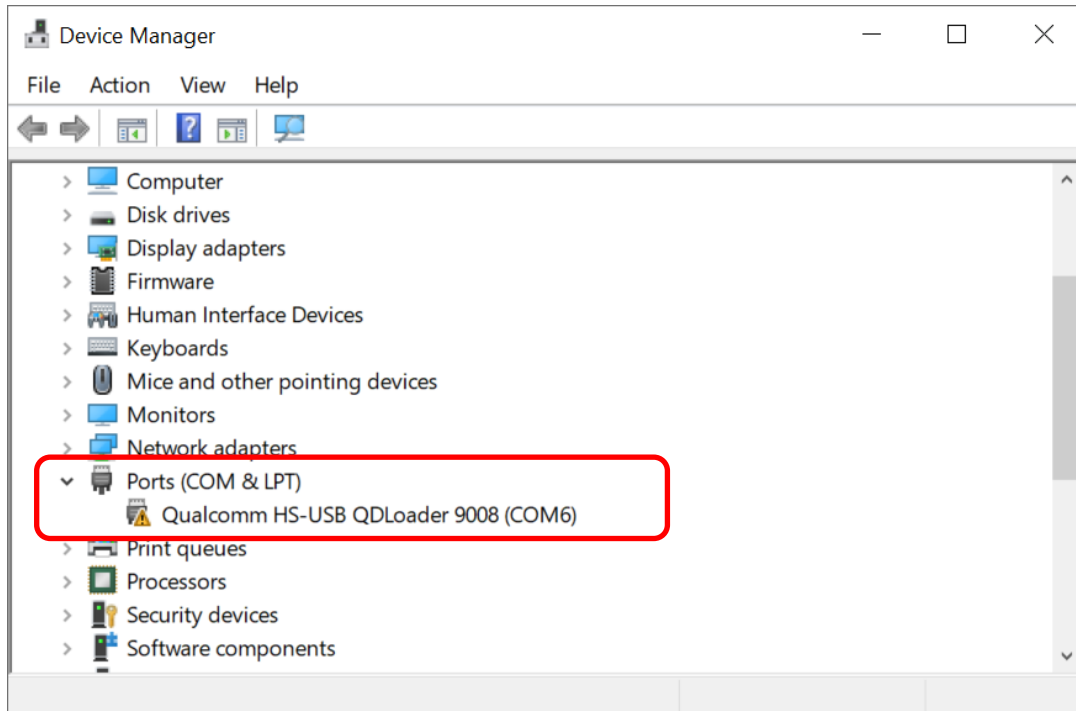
Device Manager

File Action View Help

Computer
Disk drives
Display adapters
Firmware
Human Interface Devices
Keyboards
Mice and other pointing devices
Monitors
Network adapters
Ports (COM & LPT)
Qualcomm HS-USB QDLoader 9008 (COM6)
Print queues
Processors
Security devices
Software components